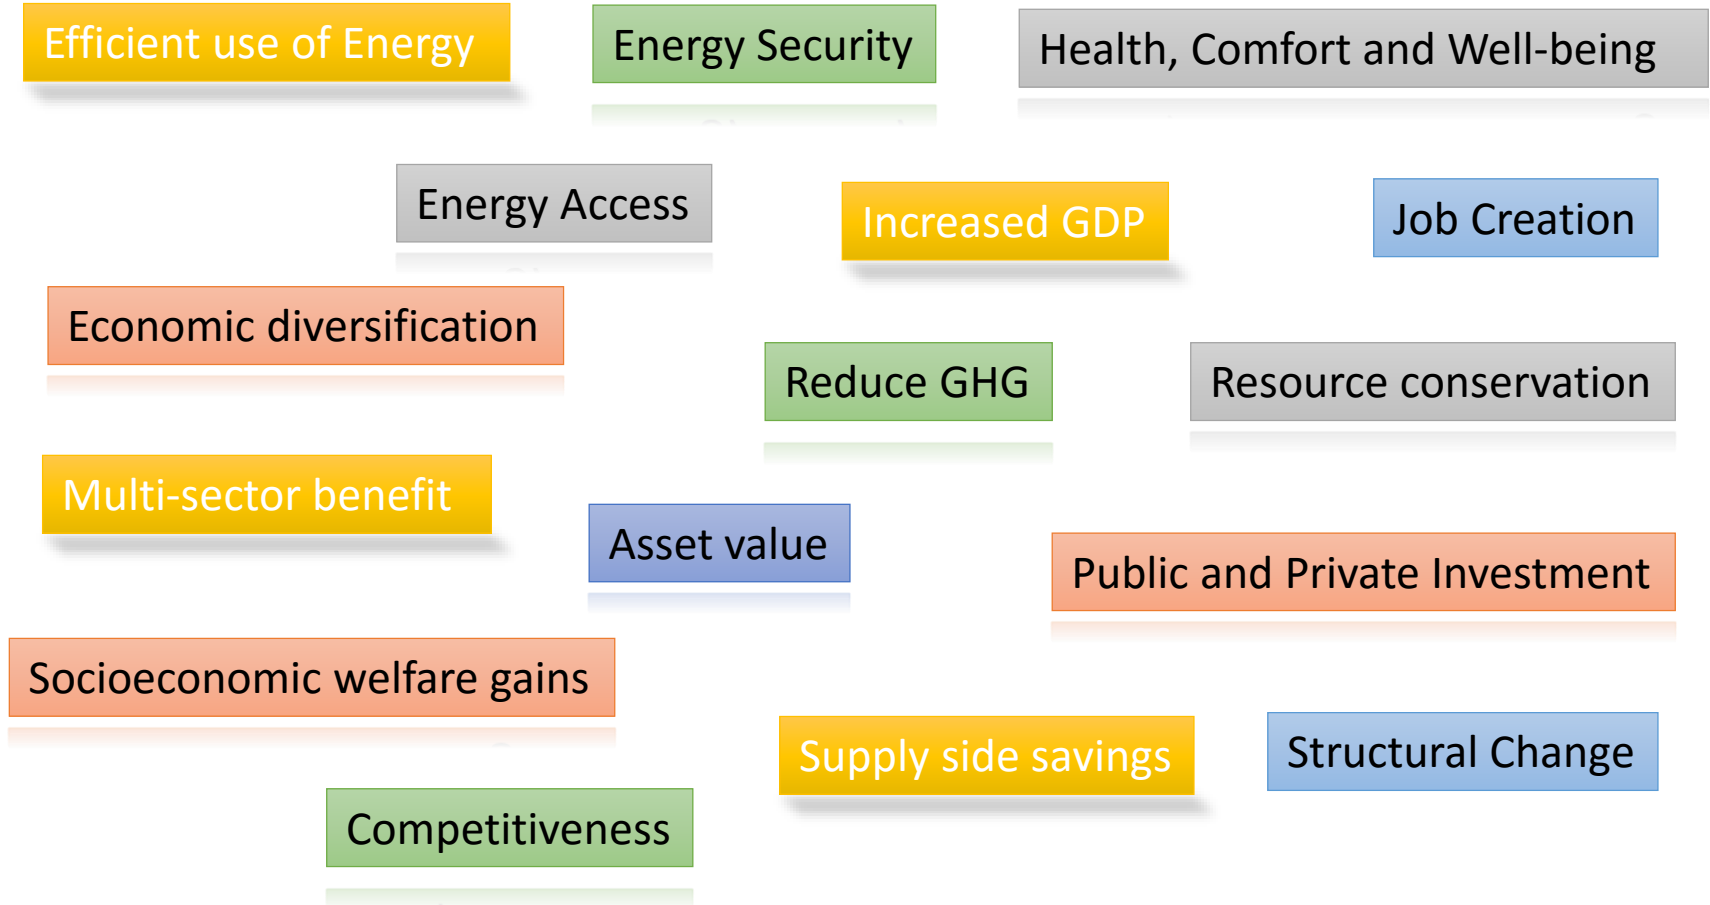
Efficient use of Energy

Energy Security

Health, Comfort and Well-being

Energy Access

Increased GDP

Job Creation

Economic diversification

Reduce GHG

Resource conservation

Multi-sector benefit

Asset value

Public and Private Investment

Socioeconomic welfare gains

Supply side savings

Structural Change

Competitiveness